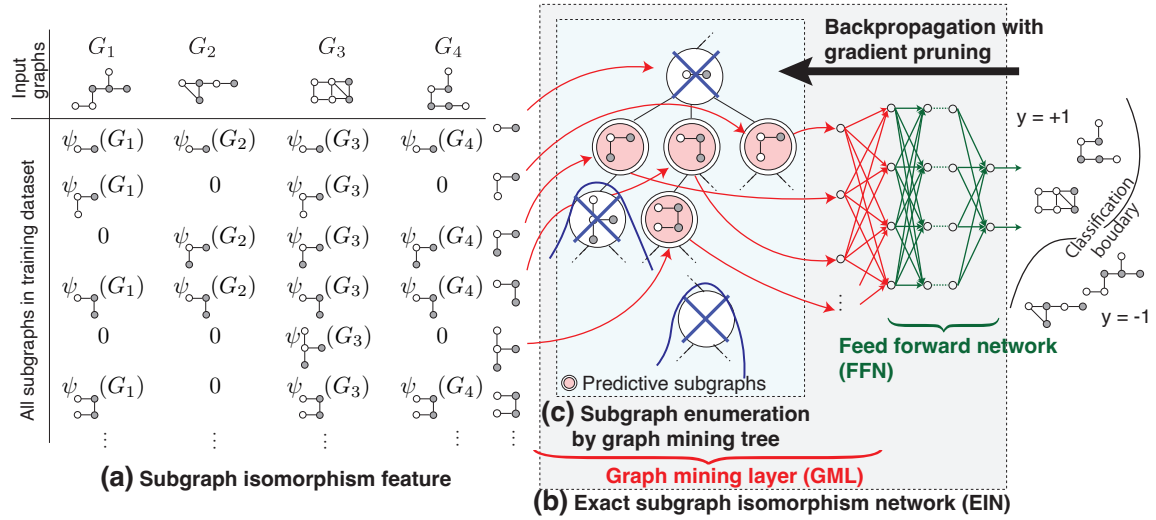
Input graphs

$G_1$ $G_2$ $G_3$ $G_4$

All subgraphs in training dataset

| $\psi(G_1)$ | $\psi(G_2)$ | $\psi(G_3)$ | $\psi(G_4)$ |
|---|---|---|---|
| $\psi(G_1)$ | 0 | $\psi(G_3)$ | 0 |
| 0 | $\psi(G_2)$ | $\psi(G_3)$ | $\psi(G_4)$ |
| $\psi(G_1)$ | $\psi(G_2)$ | $\psi(G_3)$ | $\psi(G_4)$ |
| 0 | 0 | $\psi(G_3)$ | 0 |
| $\psi(G_1)$ | 0 | $\psi(G_3)$ | $\psi(G_4)$ |
| ⋮ | ⋮ | ⋮ | ⋮ |

Backpropagation with gradient pruning

y = +1

Classification boudary

y = -1

Predictive subgraphs

Feed forward network (FFN)

(c) Subgraph enumeration by graph mining tree

Graph mining layer (GML)

(a) Subgraph isomorphism feature

(b) Exact subgraph isomorphism network (EIN)